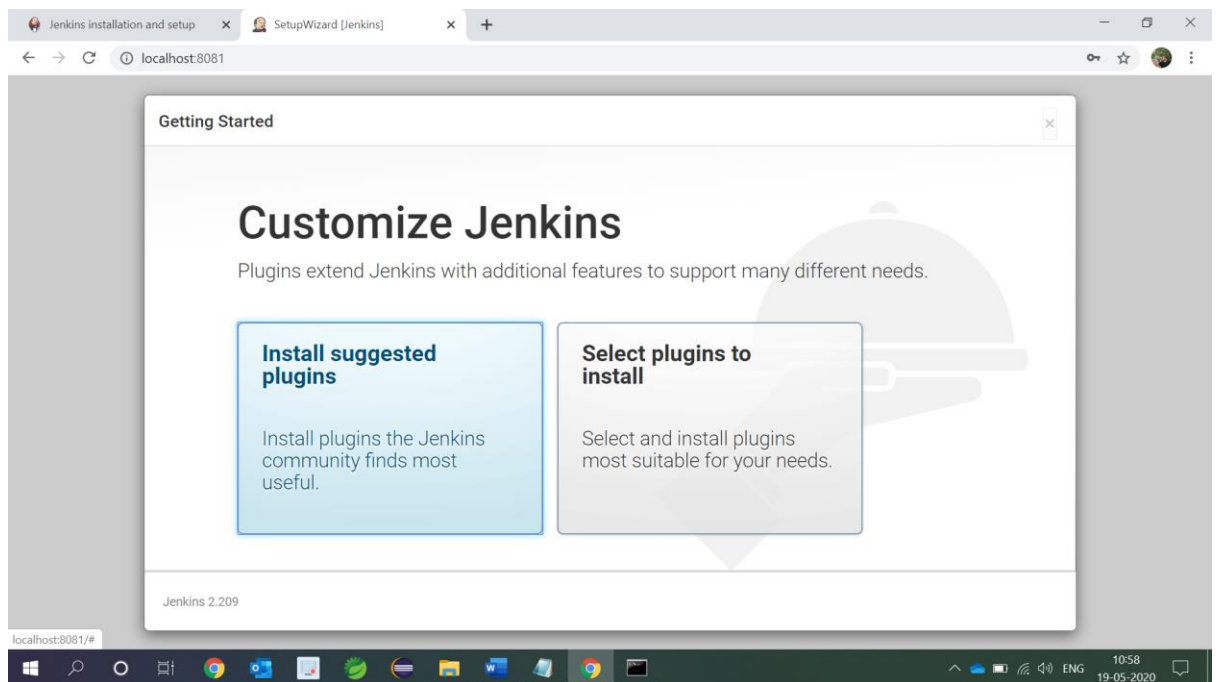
Jenkins installation and setup ×
SetupWizard [Jenkins] ×
+

localhost:8081

Getting Started

×

# Customize Jenkins

Plugins extend Jenkins with additional features to support many different needs.

**Install suggested plugins**

Install plugins the Jenkins community finds most useful.

**Select plugins to install**

Select and install plugins most suitable for your needs.

Jenkins 2.209

localhost:8081/#

ENG
10:58
19-05-2020